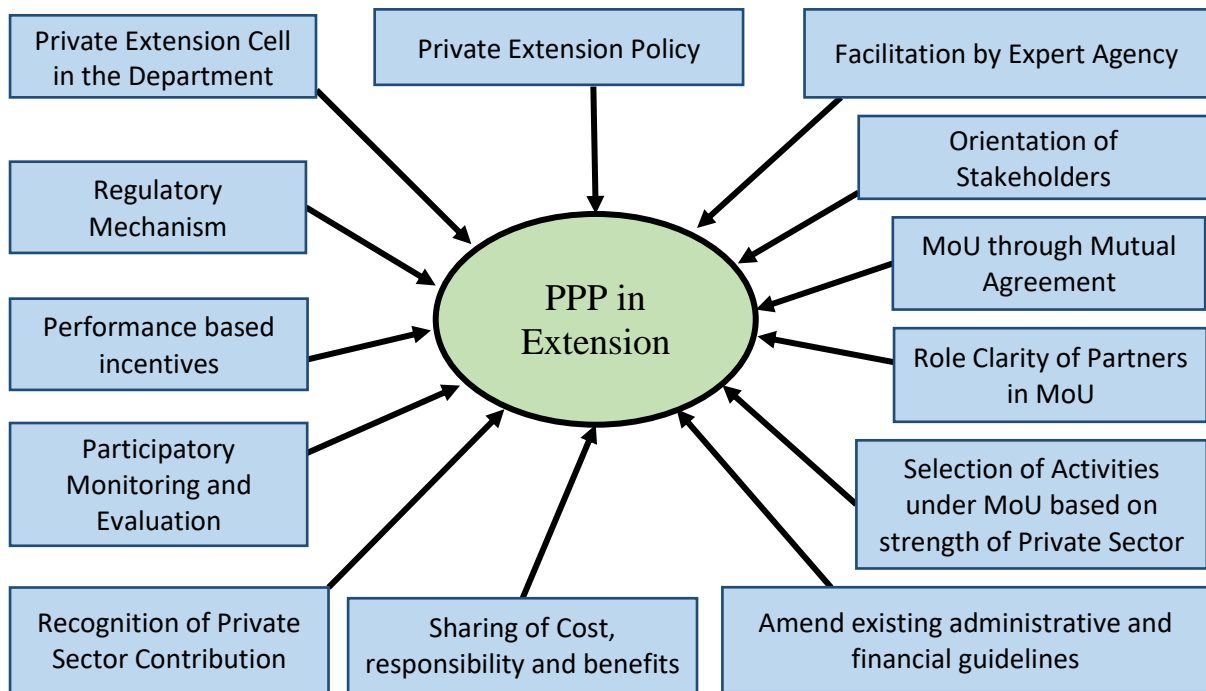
Private Extension Cell in the Department

Private Extension Policy

Facilitation by Expert Agency

Orientation of Stakeholders

Regulatory Mechanism

MoU through Mutual Agreement

PPP in Extension

Performance based incentives

Role Clarity of Partners in MoU

Participatory Monitoring and Evaluation

Selection of Activities under MoU based on strength of Private Sector

Recognition of Private Sector Contribution

Sharing of Cost, responsibility and benefits

Amend existing administrative and financial guidelines